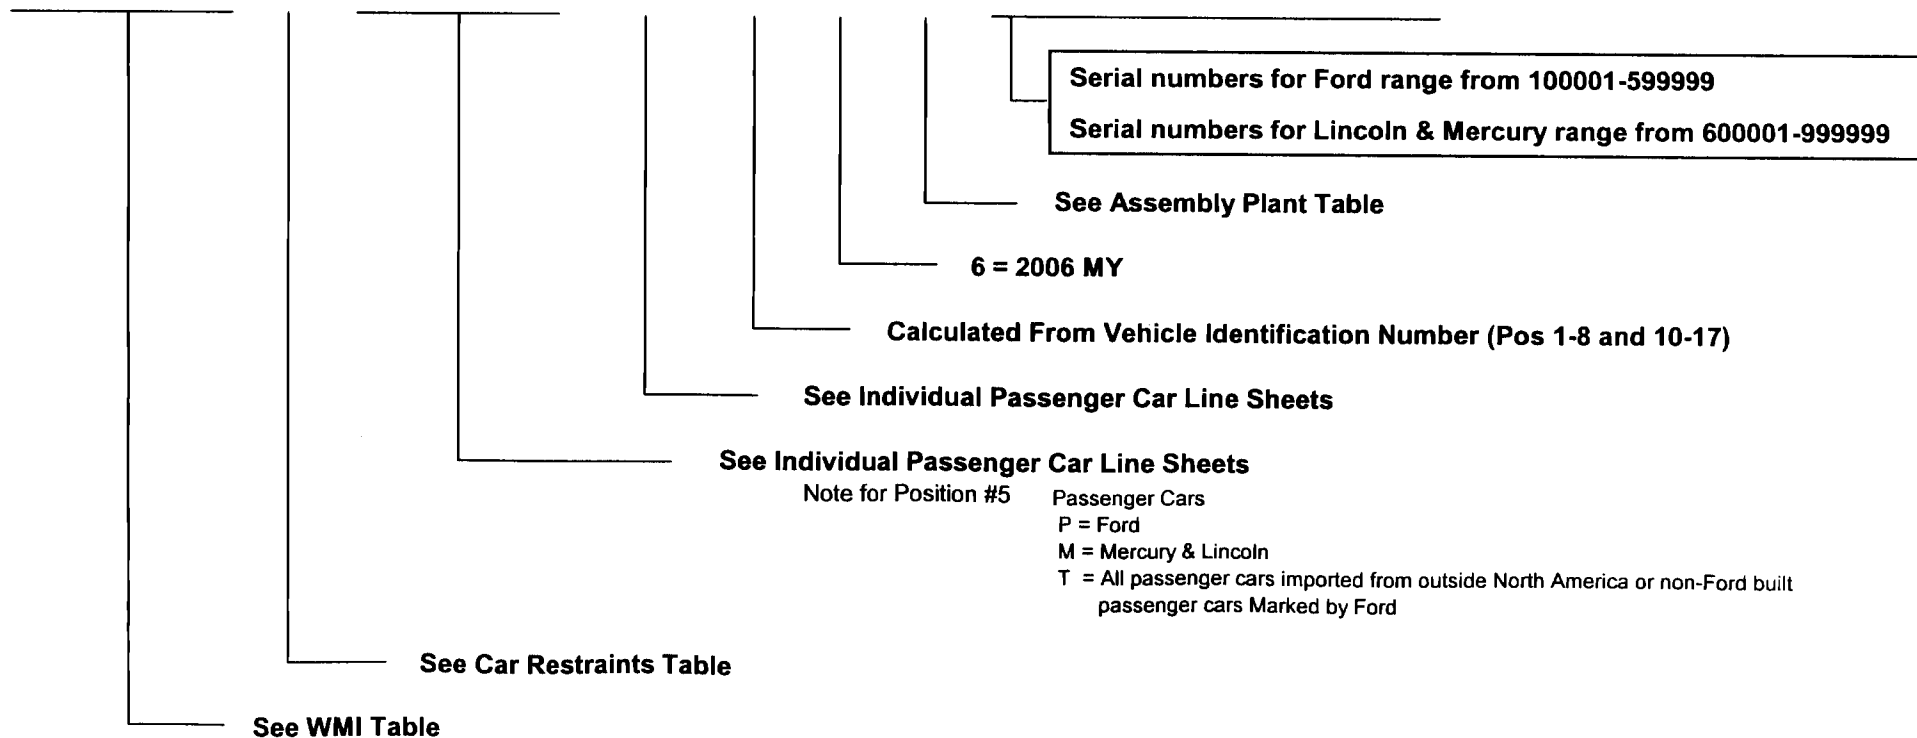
Serial numbers for Ford range from 100001-599999

Serial numbers for Lincoln & Mercury range from 600001-999999

See Assembly Plant Table

6 = 2006 MY

Calculated From Vehicle Identification Number (Pos 1-8 and 10-17)

See Individual Passenger Car Line Sheets

See Individual Passenger Car Line Sheets

Note for Position #5

Passenger Cars
P = Ford
M = Mercury & Lincoln
T = All passenger cars imported from outside North America or non-Ford built passenger cars Marked by Ford

See Car Restraints Table

See WMI Table